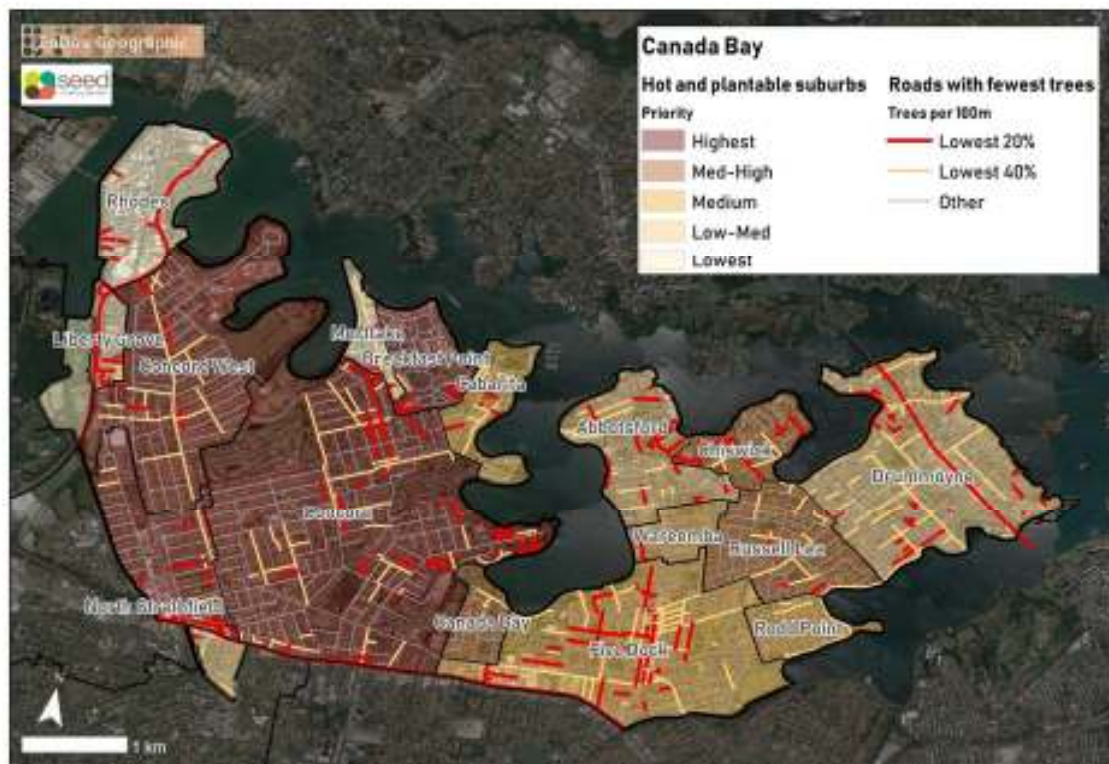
Cabbo Geographic

seed

Canada Bay

Hot and plantable suburbs

Priority

Highest

Med-High

Medium

Low-Med

Lowest

Roads with fewest trees

Trees per 100m

Lowest 20%

Lowest 40%

Other

Rhodes

Liberty Grove

Concord West

Mortlake

Breakfast Point

Cabarita

Concord

Abbotsford

Chiswick

Drummoyne

Wareemba

Russell Lea

North Strathfield

Canada Bay

Five Dock

Rodd Point

N

1 km